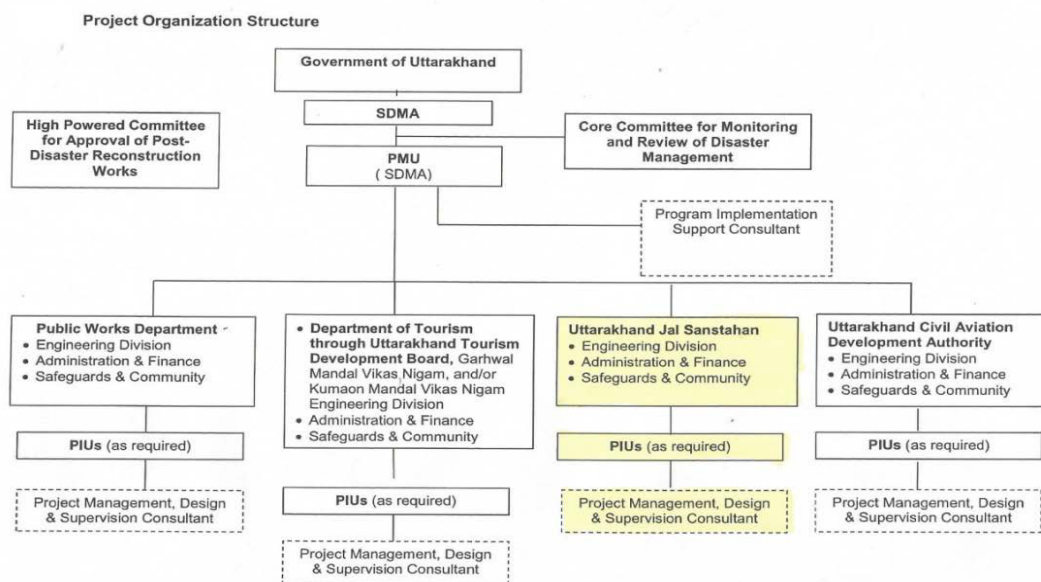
Project Organization Structure

Government of Uttarakhand

SDMA

High Powered Committee for Approval of Post-Disaster Reconstruction Works

Core Committee for Monitoring and Review of Disaster Management

PMU
( SDMA)

Program Implementation Support Consultant

Public Works Department
• Engineering Division
• Administration & Finance
• Safeguards & Community

PIUs (as required)

Project Management, Design & Supervision Consultant

• Department of Tourism through Uttarakhand Tourism Development Board, Garhwal Mandal Vikas Nigam, and/or Kumaon Mandal Vikas Nigam Engineering Division
• Administration & Finance
• Safeguards & Community

PIUs (as required)

Project Management, Design & Supervision Consultant

Uttarakhand Jal Sanstahan
• Engineering Division
• Administration & Finance
• Safeguards & Community

PIUs (as required)

Project Management, Design & Supervision Consultant

Uttarakhand Civil Aviation Development Authority
• Engineering Division
• Administration & Finance
• Safeguards & Community

PIUs (as required)

Project Management, Design & Supervision Consultant